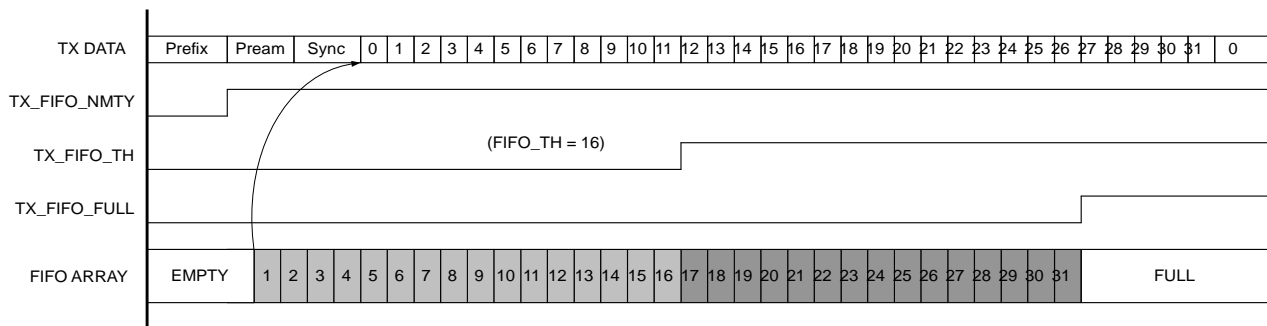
TX DATA
Prefix Pream Sync 0 1 2 3 4 5 6 7 8 9 10 11 12 13 14 15 16 17 18 19 20 21 22 23 24 25 26 27 28 29 30 31 0

TX_FIFO_NMTY

TX_FIFO_TH
(FIFO_TH = 16)

TX_FIFO_FULL

FIFO ARRAY
EMPTY 1 2 3 4 5 6 7 8 9 10 11 12 13 14 15 16 17 18 19 20 21 22 23 24 25 26 27 28 29 30 31 FULL